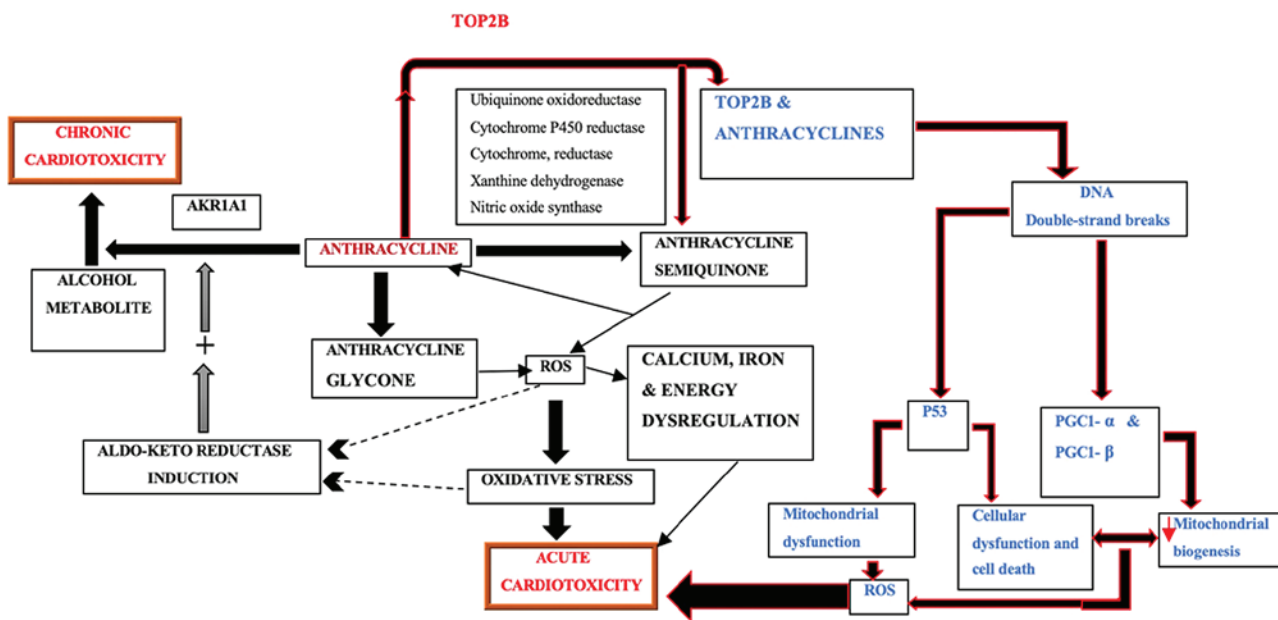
TOP2B

CHRONIC CARDIOTOXICITY

AKR1A1

ALCOHOL METABOLITE

+

ALDO-KETO REDUCTASE INDUCTION

Ubiquinone oxidoreductase
Cytochrome P450 reductase
Cytochrome, reductase
Xanthine dehydrogenase
Nitric oxide synthase

ANTHRACYCLINE

ANTHRACYCLINE SEMIQUINONE

ANTHRACYCLINE GLYCONE

ROS

CALCIUM, IRON & ENERGY DYSREGULATION

OXIDATIVE STRESS

ACUTE CARDIOTOXICITY

TOP2B & ANTHRACYCLINES

DNA Double-strand breaks

P53

PGC1- α & PGC1- β

Mitochondrial dysfunction

Cellular dysfunction and cell death

Mitochondrial biogenesis

ROS